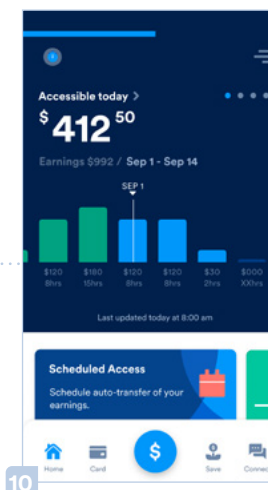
Accessible today >

$412^{50}$

Earnings $992 / Sep 1 - Sep 14

SEP 1

$120 8hrs

$180 15hrs

$120 8hrs

$120 8hrs

$30 2hrs

$000 XXhrs

Last updated today at 8:00 am

Scheduled Access

Schedule auto-transfer of your earnings.

Home

Card

$

Save

Connec

10